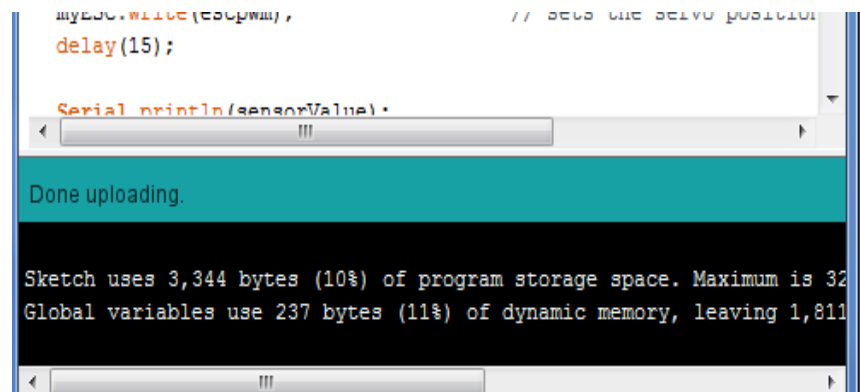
myESC.write(escpwm);                // sets the servo position
delay(15);

Serial.println(sensorValue);

Done uploading.

Sketch uses 3,344 bytes (10%) of program storage space. Maximum is 32
Global variables use 237 bytes (11%) of dynamic memory, leaving 1,811